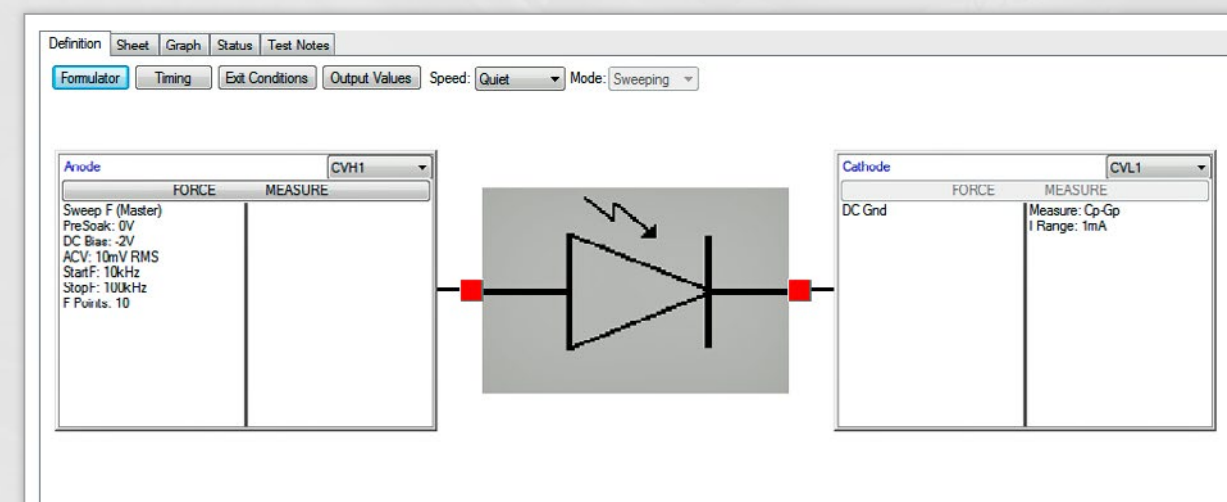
Definition | Sheet | Graph | Status | Test Notes

Formulator | Timing | Exit Conditions | Output Values | Speed: Quiet | Mode: Sweeping

Anode | CVH1
FORCE | MEASURE
Sweep F (Master)
PreSoak: 0V
DC Bias: -2V
ACV: 10mV RMS
StartF: 10kHz
StopF: 100kHz
F Points: 10

Cathode | CVL1
FORCE | MEASURE
DC Gnd
Measure: Cp-Gp
I Range: 1mA